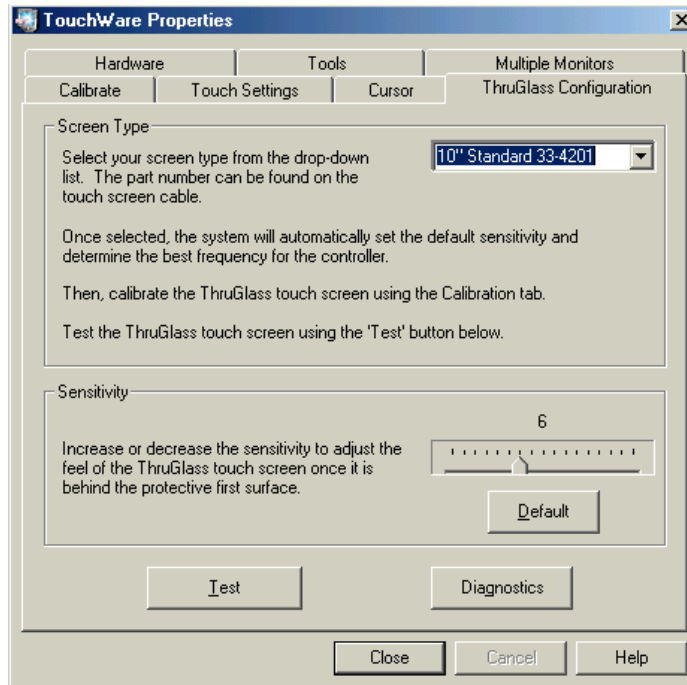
TouchWare Properties

Hardware | Tools | Multiple Monitors

Calibrate | Touch Settings | Cursor | ThruGlass Configuration

Screen Type

Select your screen type from the drop-down list. The part number can be found on the touch screen cable.

10" Standard 33-4201

Once selected, the system will automatically set the default sensitivity and determine the best frequency for the controller.

Then, calibrate the ThruGlass touch screen using the Calibration tab.

Test the ThruGlass touch screen using the 'Test' button below.

Sensitivity

6

Increase or decrease the sensitivity to adjust the feel of the ThruGlass touch screen once it is behind the protective first surface.

Default

Test

Diagnostics

Close

Cancel

Help